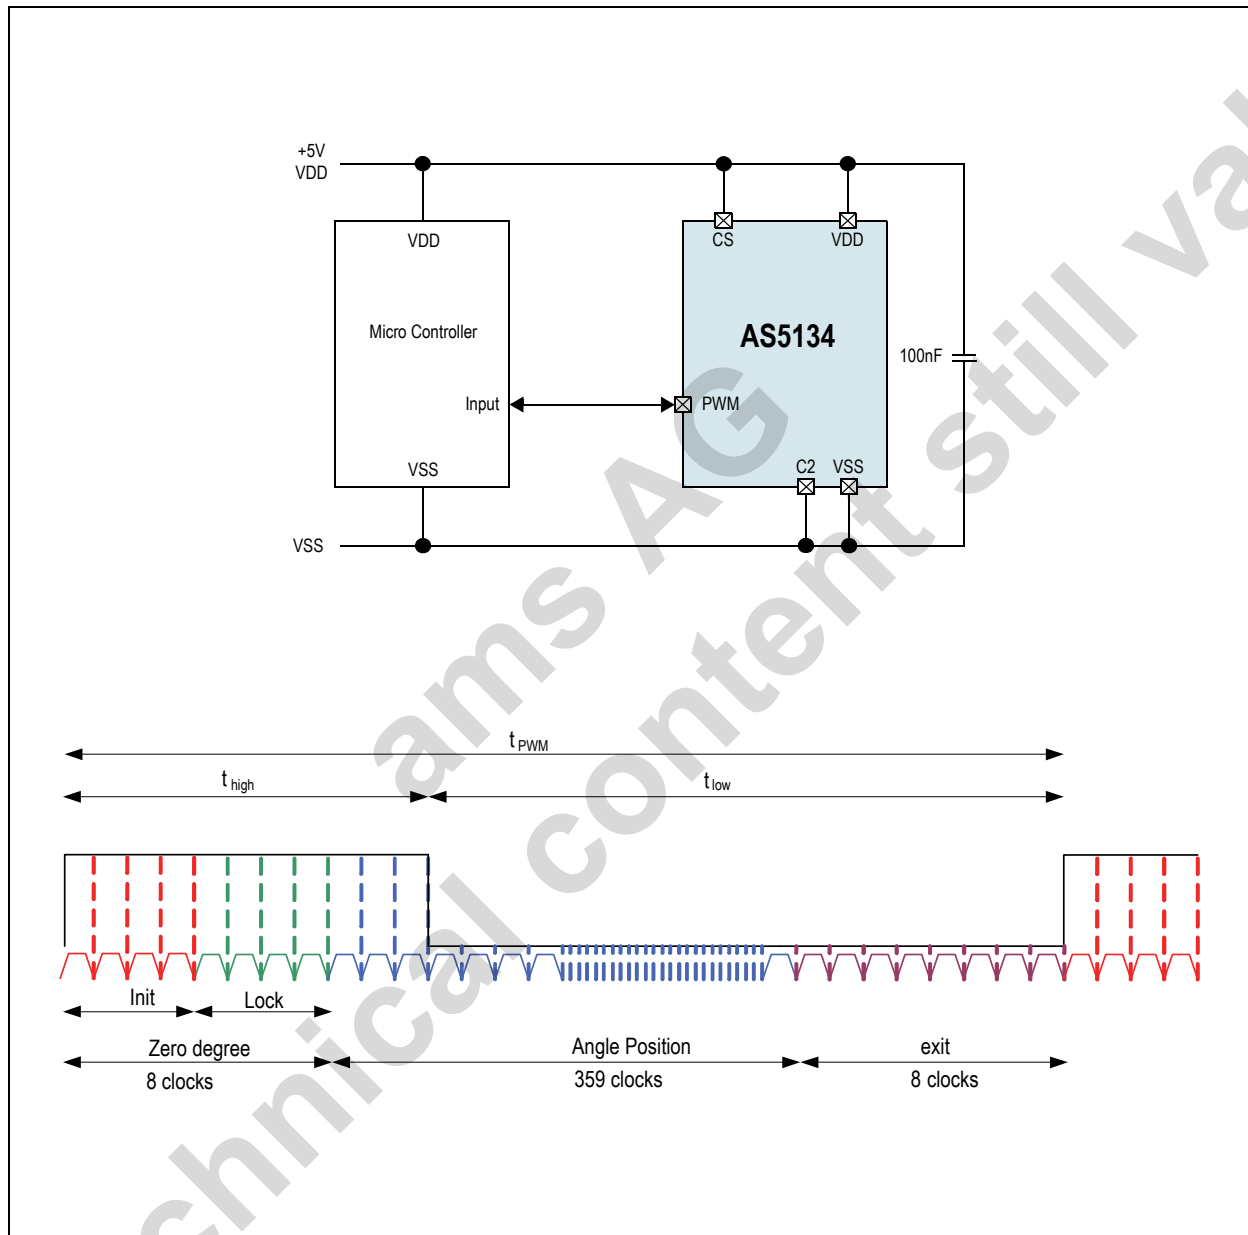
+5V
VDD

VDD

Micro Controller

Input

VSS

CS

VDD

AS5134

PWM

C2

VSS

100nF

VSS

ams AG
technical content still valid

$t_{PWM}$

$t_{high}$

$t_{low}$

Init

Lock

Zero degree
8 clocks

Angle Position
359 clocks

exit
8 clocks